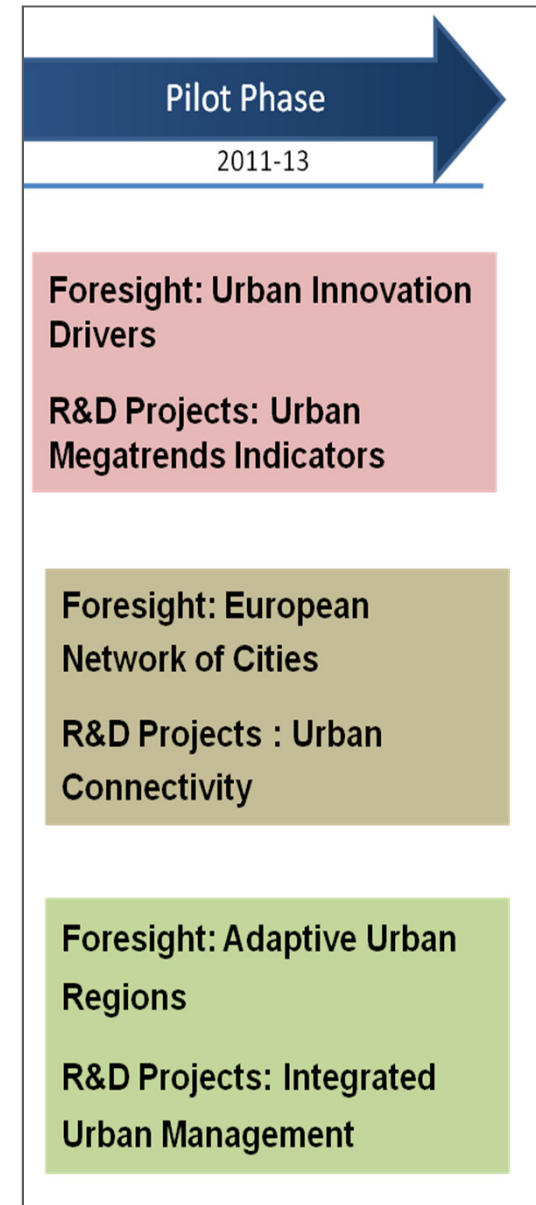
Pilot Phase

2011-13

Foresight: Urban Innovation Drivers

R&D Projects: Urban Megatrends Indicators

Foresight: European Network of Cities

R&D Projects : Urban Connectivity

Foresight: Adaptive Urban Regions

R&D Projects: Integrated Urban Management